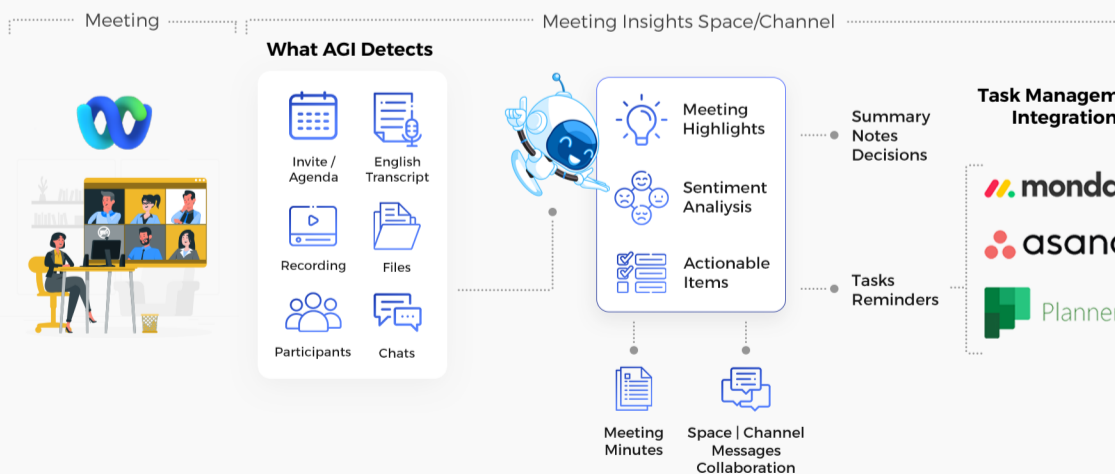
Meeting

Meeting Insights Space/Channel

What AGI Detects

Invite / Agenda

English Transcript

Recording

Files

Participants

Chats

Meeting Highlights

Sentiment Analiysis

Actionable Items

Summary Notes Decisions

Tasks Reminders

Meeting Minutes

Space | Channel Messages Collaboration

Task Managem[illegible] Integration

monda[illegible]

asana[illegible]

Planner